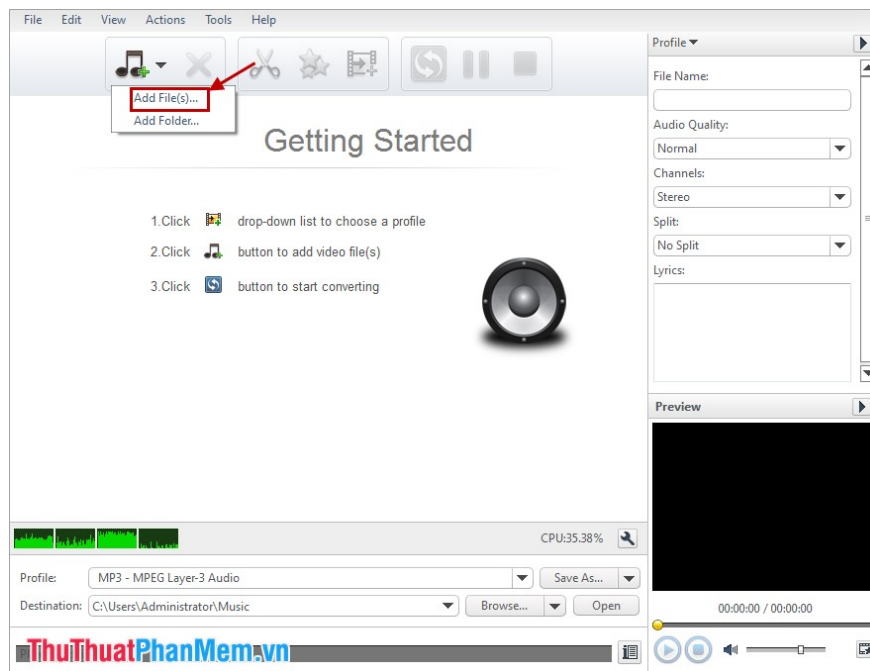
File Edit View Actions Tools Help

Add File(s)...
Add Folder...

Getting Started

1.Click drop-down list to choose a profile
2.Click button to add video file(s)
3.Click button to start converting

CPU:35.38%

Profile: MP3 - MPEG Layer-3 Audio Save As...
Destination: C:\Users\Administrator\Music Browse... Open

ThuThuatPhanMem.vn

Profile
File Name:
Audio Quality:
Normal
Channels:
Stereo
Split:
No Split
Lyrics:

Preview
00:00:00 / 00:00:00